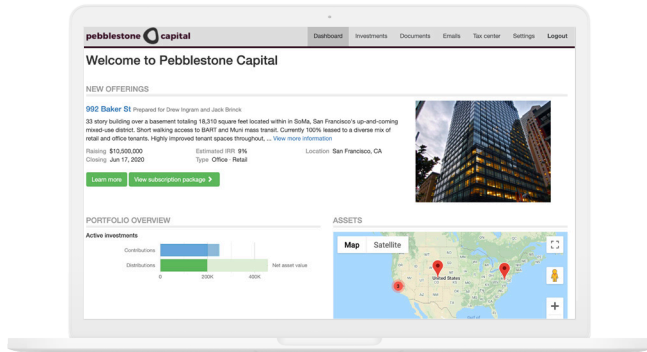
pebblestone capital

Dashboard Investments Documents Emails Tax center Settings Logout

Welcome to Pebblestone Capital

NEW OFFERINGS

992 Baker St Prepared for Drew Ingram and Jack Brinck

33 story building over a basement totaling 18,310 square feet located within in SoMa, San Francisco's up-and-coming mixed-use district. Short walking access to BART and Muni mass transit. Currently 100% leased to a diverse mix of retail and office tenants. Highly improved tenant spaces throughout, ... View more information

Raising $10,500,000
Closing Jun 17, 2020

Estimated IRR 9%
Type Office · Retail

Location San Francisco, CA

Learn more

View subscription package

PORTFOLIO OVERVIEW

Active investments

Contributions

Distributions

Net asset value

0 200K 400K

ASSETS

Map Satellite

United States

3